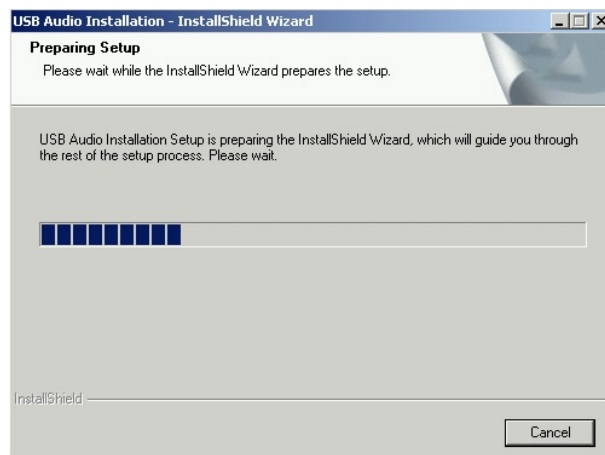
USB Audio Installation - InstallShield Wizard

Preparing Setup

Please wait while the InstallShield Wizard prepares the setup.

USB Audio Installation Setup is preparing the InstallShield Wizard, which will guide you through the rest of the setup process. Please wait.

InstallShield

Cancel